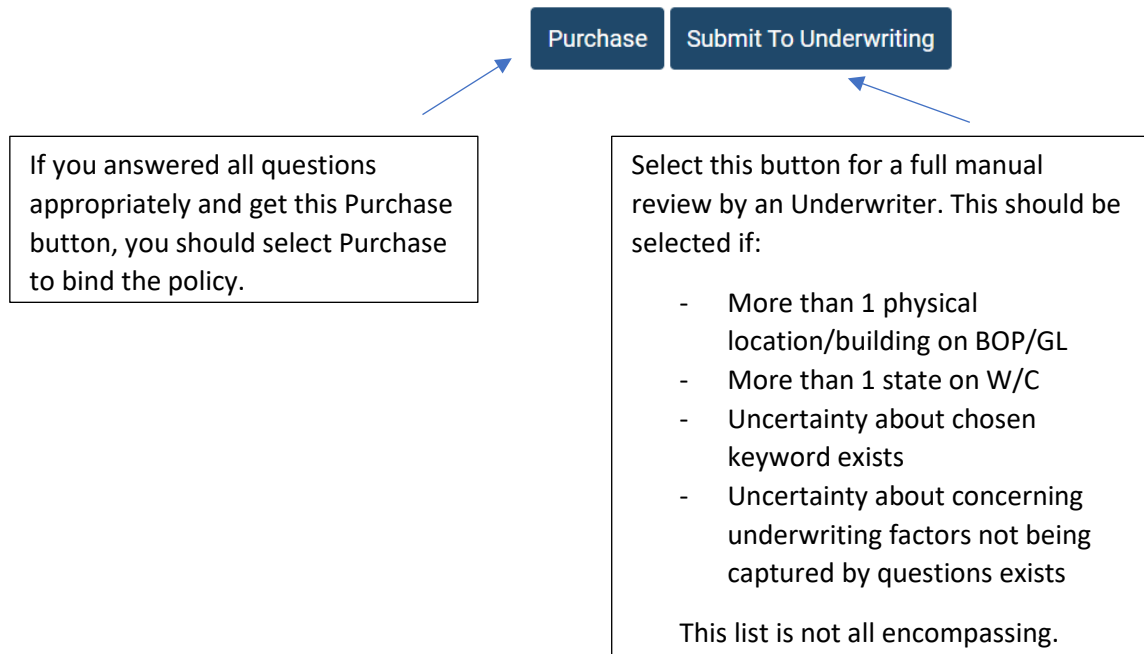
Purchase Submit To Underwriting

If you answered all questions appropriately and get this Purchase button, you should select Purchase to bind the policy.

Select this button for a full manual review by an Underwriter. This should be selected if:

- More than 1 physical location/building on BOP/GL
- More than 1 state on W/C
- Uncertainty about chosen keyword exists
- Uncertainty about concerning underwriting factors not being captured by questions exists

This list is not all encompassing.